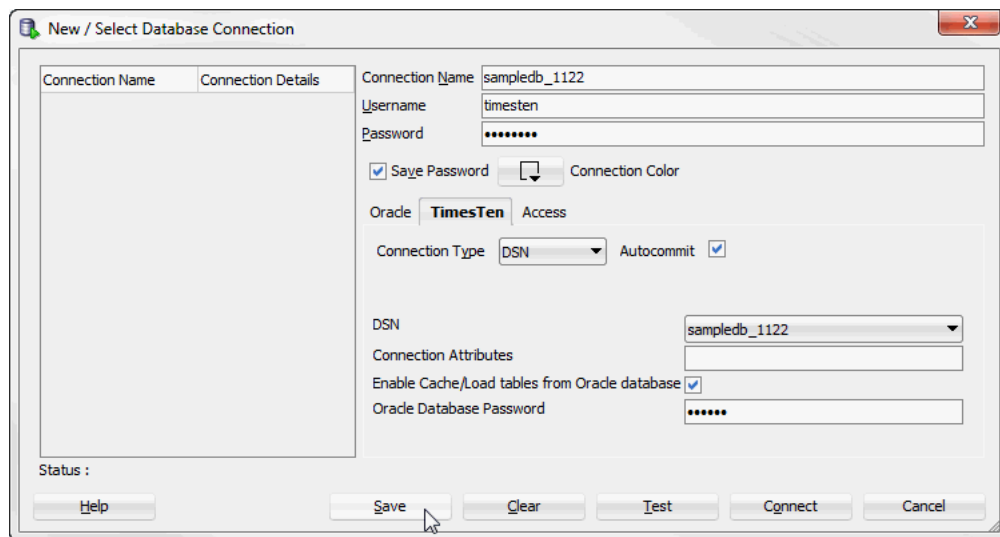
New / Select Database Connection

| Connection Name | Connection Details |
|---|---|

Connection Name sampledb_1122
Username timesten
Password ••••••••

Save Password Connection Color

Oracle TimesTen Access

Connection Type DSN Autocommit

DSN sampledb_1122
Connection Attributes
Enable Cache/Load tables from Oracle database
Oracle Database Password ••••••

Status :

Help Save Clear Test Connect Cancel